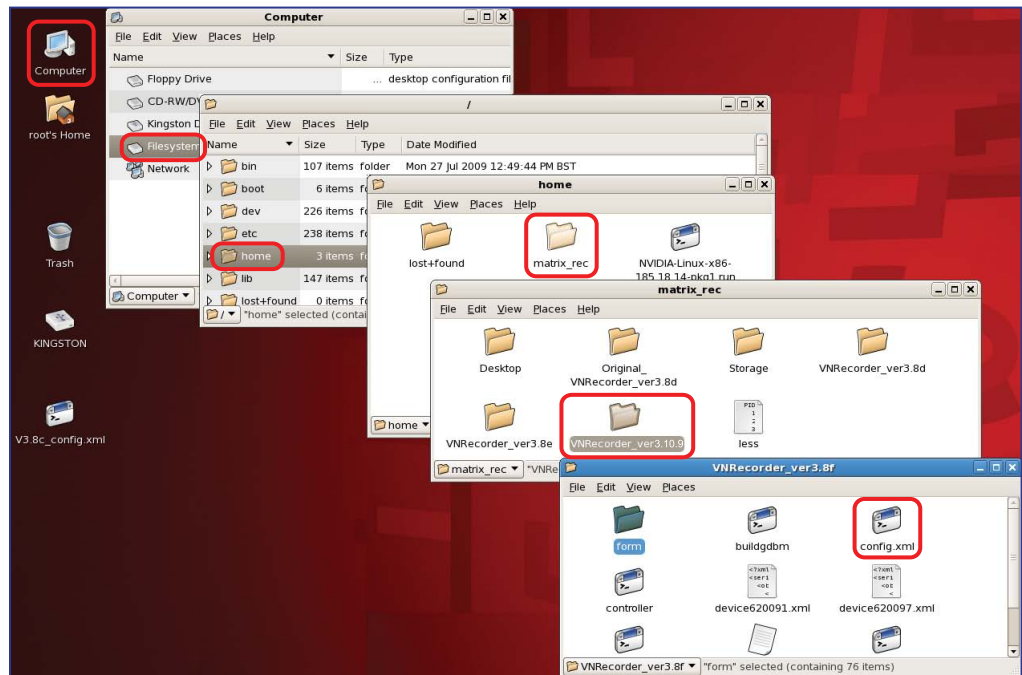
Computer

root's Home

Trash

KINGSTON

V3.8c_config.xml

Computer

File Edit View Places Help

Name | Size | Type

Floppy Drive ... desktop configuration fil

CD-RW/DV

Kingston D

Filesystem

Network

Computer ▾

/

File Edit View Places Help

| Name | Size | Type | Date Modified |
|---|---|---|---|
| bin | 107 items | folder | Mon 27 Jul 2009 12:49:44 PM BST |
| boot | 6 items | fo | |
| dev | 226 items | fo | |
| etc | 238 items | fo | |
| home | 3 items | fo | |
| lib | 147 items | fo | |
| lost+found | 0 items | fo | |

/ ▾ "home" selected (contai

home

File Edit View Places Help

lost+found

matrix_rec

NVIDIA-Linux-x86-185.18.14-pkg1.run

home ▾

matrix_rec

File Edit View Places Help

Desktop

Original_ VNRecorder_ver3.8d

Storage

VNRecorder_ver3.8d

VNRecorder_ver3.8e

VNRecorder_ver3.10.9

PID 1 : 3

less

matrix_rec ▾ "VNRe

VNRecorder_ver3.8f

File Edit View Places

form

buildgdbm

config.xml

controller

<?xml <seri <ot <

device620091.xml

<?xml <seri <ot <

device620097.xml

VNRecorder_ver3.8f ▾ "form" selected (containing 76 items)